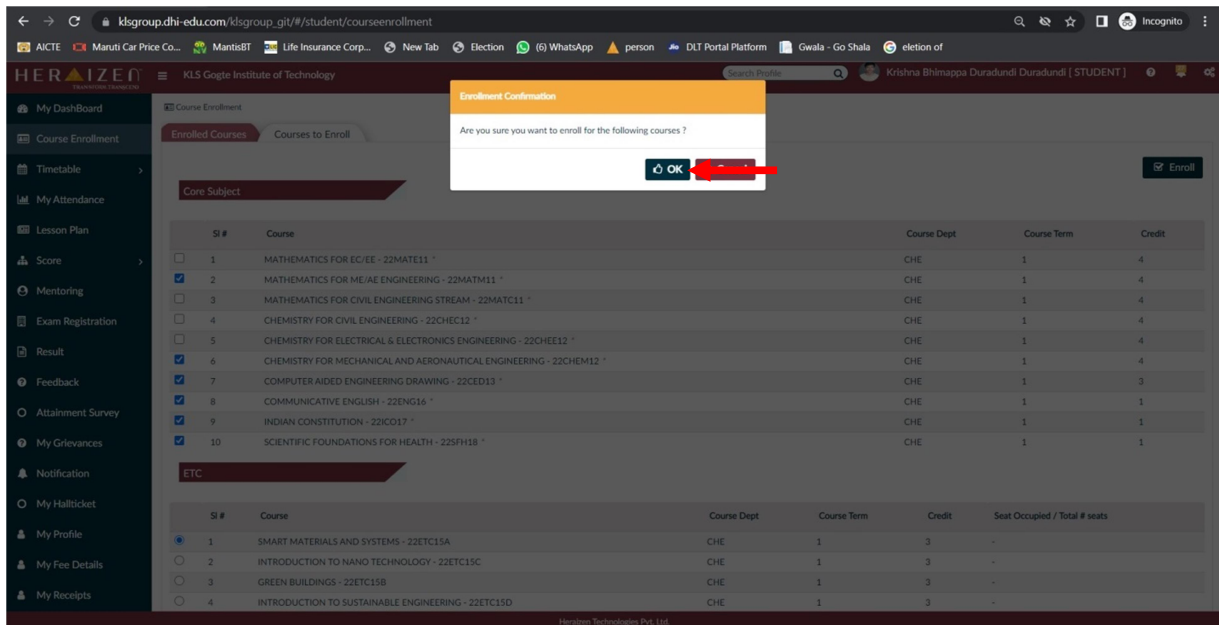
klsgroup.dhi-edu.com/klsgroup_git/#/student/courseenrollment

Incognito

AICTE | Maruti Car Price Co... | MantisBT | Life Insurance Corp... | New Tab | Election | (6) WhatsApp | person | DLT Portal Platform | Gwala - Go Shala | eletion of

HERAIZEN

KLS Gogte Institute of Technology

Search Profile

Krishna Bhimappa Duradundi Duradundi [ STUDENT ]

My DashBoard
Course Enrollment
Timetable
My Attendance
Lesson Plan
Score
Mentoring
Exam Registration
Result
Feedback
Attainment Survey
My Grievances
Notification
My Hallticket
My Profile
My Fee Details
My Receipts

Course Enrollment

Enrolled Courses | Courses to Enroll

Enrollment Confirmation

Are you sure you want to enroll for the following courses ?

OK | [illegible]

Enroll

Core Subject

| Sl # | Course | Course Dept | Course Term | Credit |
|---|---|---|---|---|
| 1 | MATHEMATICS FOR EC/EE - 22MATE11 * | CHE | 1 | 4 |
| 2 | MATHEMATICS FOR ME/AE ENGINEERING - 22MATM11 * | CHE | 1 | 4 |
| 3 | MATHEMATICS FOR CIVIL ENGINEERING STREAM - 22MATC11 * | CHE | 1 | 4 |
| 4 | CHEMISTRY FOR CIVIL ENGINEERING - 22CHEC12 * | CHE | 1 | 4 |
| 5 | CHEMISTRY FOR ELECTRICAL & ELECTRONICS ENGINEERING - 22CHEE12 * | CHE | 1 | 4 |
| 6 | CHEMISTRY FOR MECHANICAL AND AERONAUTICAL ENGINEERING - 22CHEM12 * | CHE | 1 | 4 |
| 7 | COMPUTER AIDED ENGINEERING DRAWING - 22CED13 * | CHE | 1 | 3 |
| 8 | COMMUNICATIVE ENGLISH - 22ENG16 * | CHE | 1 | 1 |
| 9 | INDIAN CONSTITUTION - 22ICO17 * | CHE | 1 | 1 |
| 10 | SCIENTIFIC FOUNDATIONS FOR HEALTH - 22SFH18 * | CHE | 1 | 1 |

ETC

| Sl # | Course | Course Dept | Course Term | Credit | Seat Occupied / Total # seats |
|---|---|---|---|---|---|
| 1 | SMART MATERIALS AND SYSTEMS - 22ETC15A | CHE | 1 | 3 | - |
| 2 | INTRODUCTION TO NANO TECHNOLOGY - 22ETC15C | CHE | 1 | 3 | - |
| 3 | GREEN BUILDINGS - 22ETC15B | CHE | 1 | 3 | - |
| 4 | INTRODUCTION TO SUSTAINABLE ENGINEERING - 22ETC15D | CHE | 1 | 3 | - |

Heraizen Technologies Pvt. Ltd.